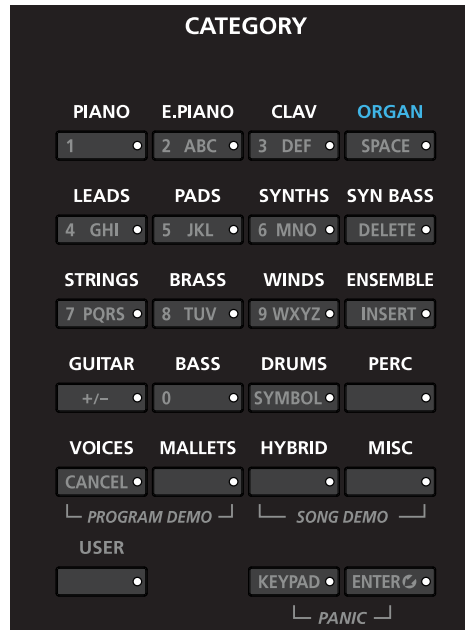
CATEGORY

| PIANO | E.PIANO | CLAV | ORGAN |
|---|---|---|---|
| 1 | 2 ABC | 3 DEF | SPACE |
| LEADS | PADS | SYNTHS | SYN BASS |
| 4 GHI | 5 JKL | 6 MNO | DELETE |
| STRINGS | BRASS | WINDS | ENSEMBLE |
| 7 PQRS | 8 TUV | 9 WXYZ | INSERT |
| GUITAR | BASS | DRUMS | PERC |
| +/– | 0 | SYMBOL | |
| VOICES | MALLETS | HYBRID | MISC |
| CANCEL | | | |

PROGRAM DEMO

SONG DEMO

USER

KEYPAD

ENTER

PANIC